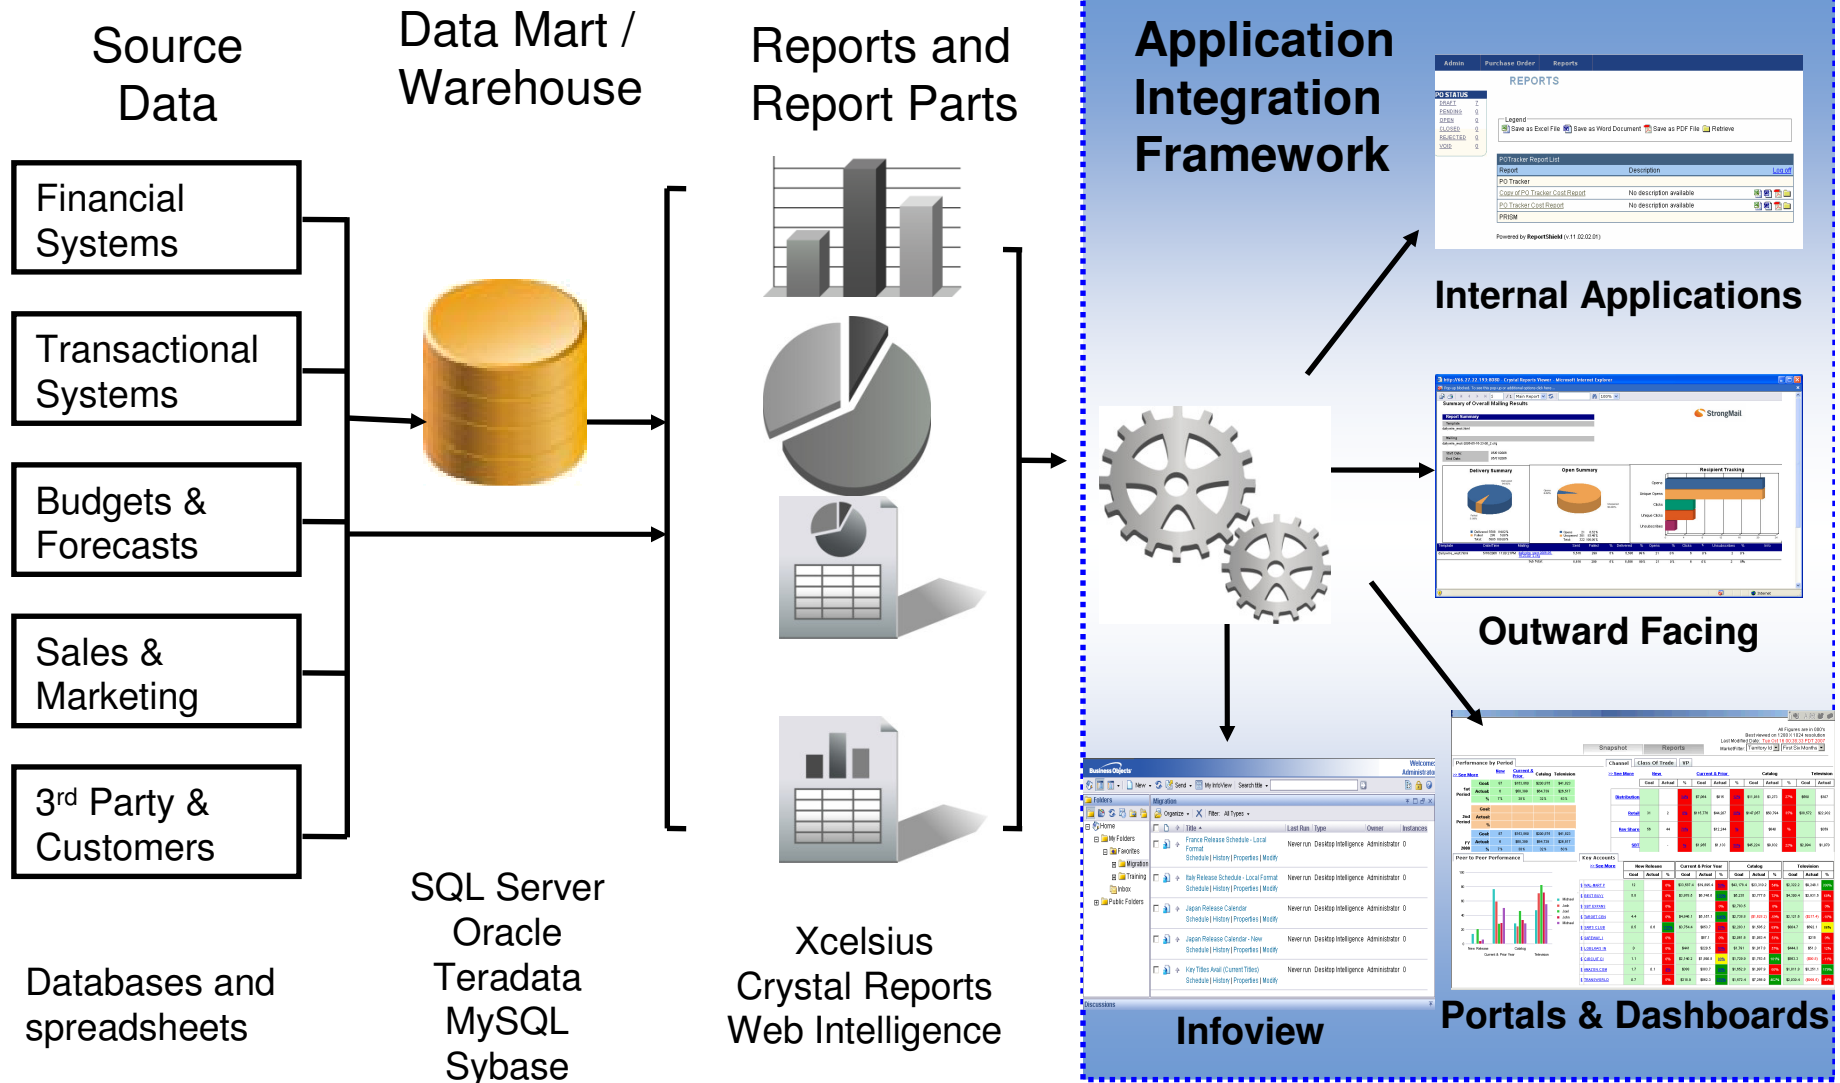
Source Data

Data Mart / Warehouse

Reports and Report Parts

Application Integration Framework

Financial Systems

Transactional Systems

Budgets & Forecasts

Sales & Marketing

3rd Party & Customers

Databases and spreadsheets

SQL Server
Oracle
Teradata
MySQL
Sybase

Xcelsius
Crystal Reports
Web Intelligence

REPORTS

Internal Applications

Outward Facing

Infoview

Portals & Dashboards